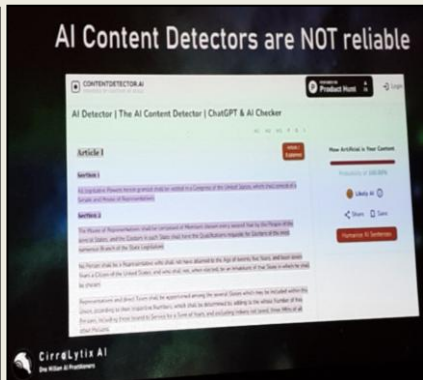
AI Content Detectors are NOT reliable

CONTENTDETECTOR.AI

Product Hunt

Login

AI Detector | The AI Content Detector | ChatGPT & AI Checker

Article I

Section 1

All legislative Powers herein granted shall be vested in a Congress of the United States, which shall consist of a Senate and House of Representatives.

Section 2

The House of Representatives shall be composed of Members chosen every second Year by the People of the several States, and the Electors in each State shall have the Qualifications requisite for Electors of the most numerous Branch of the State Legislature.

No Person shall be a Representative who shall not have attained to the Age of twenty five Years, and been seven Years a Citizen of the United States, and who shall not, when elected, be an Inhabitant of that State in which he shall be chosen.

Representatives and direct Taxes shall be apportioned among the several States which may be included within this Union, according to their respective Numbers, which shall be determined by adding to the whole Number of free Persons, including those bound to Service for a Term of Years, and excluding Indians not taxed, three fifths of all other Persons.

How Artificial is Your Content

Probability of 100.00%

Likely AI

Share

Save

Humanize AI Sentences

CirrøLytix AI